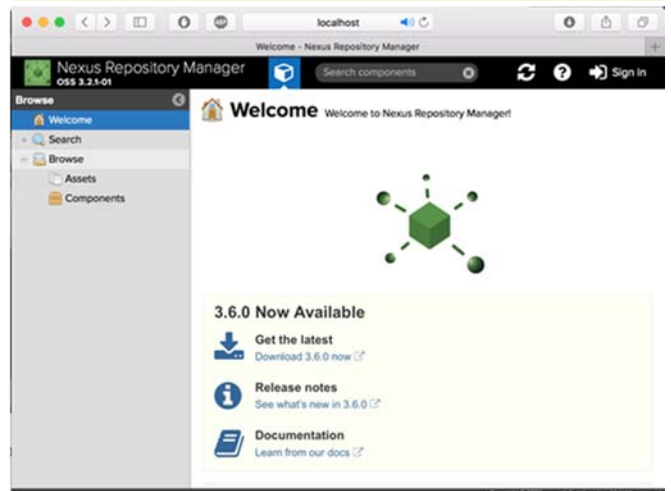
localhost

Welcome - Nexus Repository Manager

Nexus Repository Manager
OSS 3.2.1-01

Search components

Sign in

Browse

Welcome

Search

Browse

Assets

Components

Welcome Welcome to Nexus Repository Manager!

3.6.0 Now Available

Get the latest
Download 3.6.0 now

Release notes
See what's new in 3.6.0

Documentation
Learn from our docs